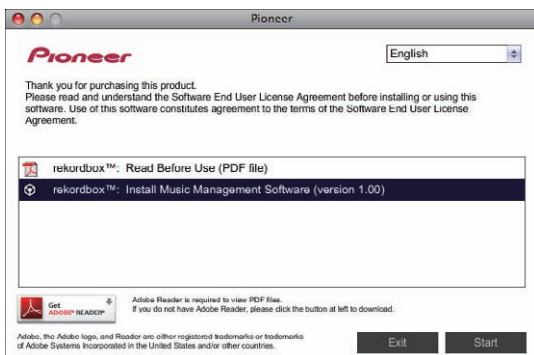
Pioneer

Pioneer

English

Thank you for purchasing this product.
Please read and understand the Software End User License Agreement before installing or using this software. Use of this software constitutes agreement to the terms of the Software End User License Agreement.

rekordbox™: Read Before Use (PDF file)

rekordbox™: Install Music Management Software (version 1.00)

Get ADOBE® READER®

Adobe Reader is required to view PDF files.
If you do not have Adobe Reader, please click the button at left to download.

Adobe, the Adobe logo, and Reader are either registered trademarks or trademarks of Adobe Systems Incorporated in the United States and/or other countries.

Exit

Start